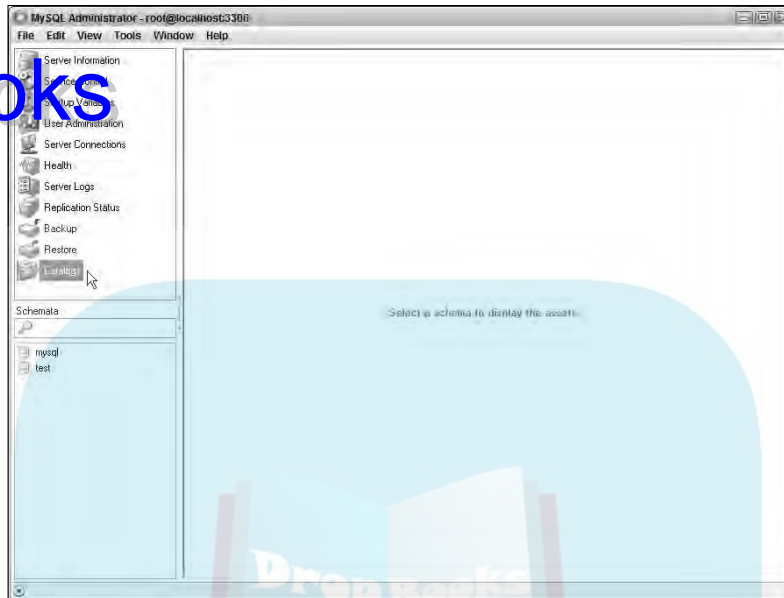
MySQL Administrator - root@localhost:3306

File Edit View Tools Window Help

Server Information
Service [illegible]
Startup Variables
User Administration
Server Connections
Health
Server Logs
Replication Status
Backup
Restore
Catalogs

oks

Schemata

mysql
test

Select a schema to display the assets.

Drop Racks